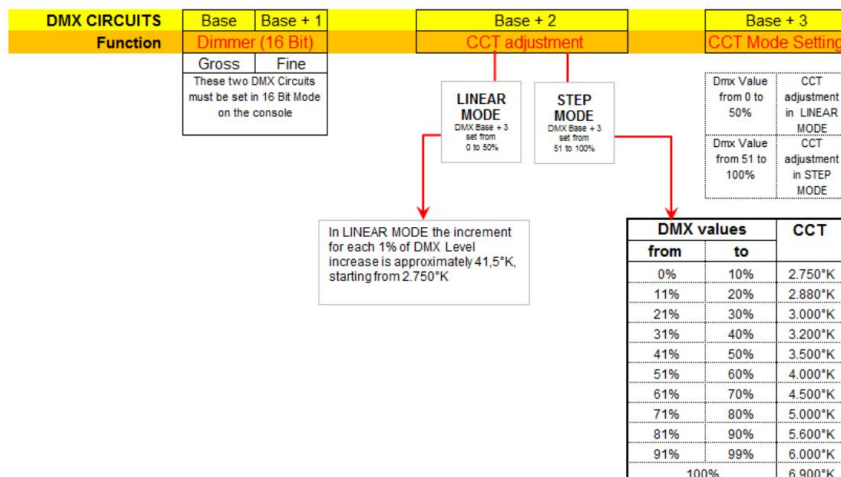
| DMX CIRCUITS | Base | Base + 1 | Base + 2 | Base + 3 |
|---|---|---|---|---|
| Function | Dimmer (16 Bit) | | CCT adjustment | CCT Mode Setting |
| | Gross | Fine | | |

These two DMX Circuits must be set in 16 Bit Mode on the console

LINEAR MODE
DMX Base + 3 set from 0 to 50%

STEP MODE
DMX Base + 3 set from 51 to 100%

| Dmx Value from 0 to 50% | CCT adjustment in LINEAR MODE |
|---|---|
| Dmx Value from 51 to 100% | CCT adjustment in STEP MODE |

In LINEAR MODE the increment for each 1% of DMX Level increase is approximately 41,5°K, starting from 2.750°K

| DMX values from | to | CCT |
|---|---|---|
| 0% | 10% | 2.750°K |
| 11% | 20% | 2.880°K |
| 21% | 30% | 3.000°K |
| 31% | 40% | 3.200°K |
| 41% | 50% | 3.500°K |
| 51% | 60% | 4.000°K |
| 61% | 70% | 4.500°K |
| 71% | 80% | 5.000°K |
| 81% | 90% | 5.600°K |
| 91% | 99% | 6.000°K |
| 100% | | 6.900°K |